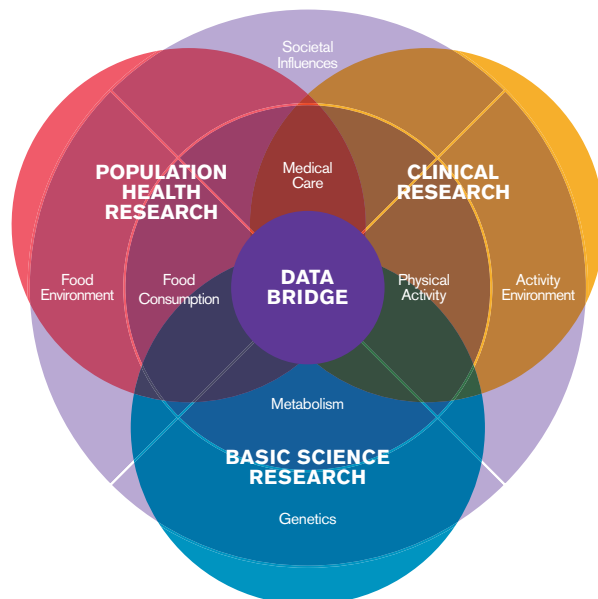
Societal Influences

POPULATION HEALTH RESEARCH

Medical Care

CLINICAL RESEARCH

Food Environment

Food Consumption

DATA BRIDGE

Physical Activity

Activity Environment

Metabolism

BASIC SCIENCE RESEARCH

Genetics